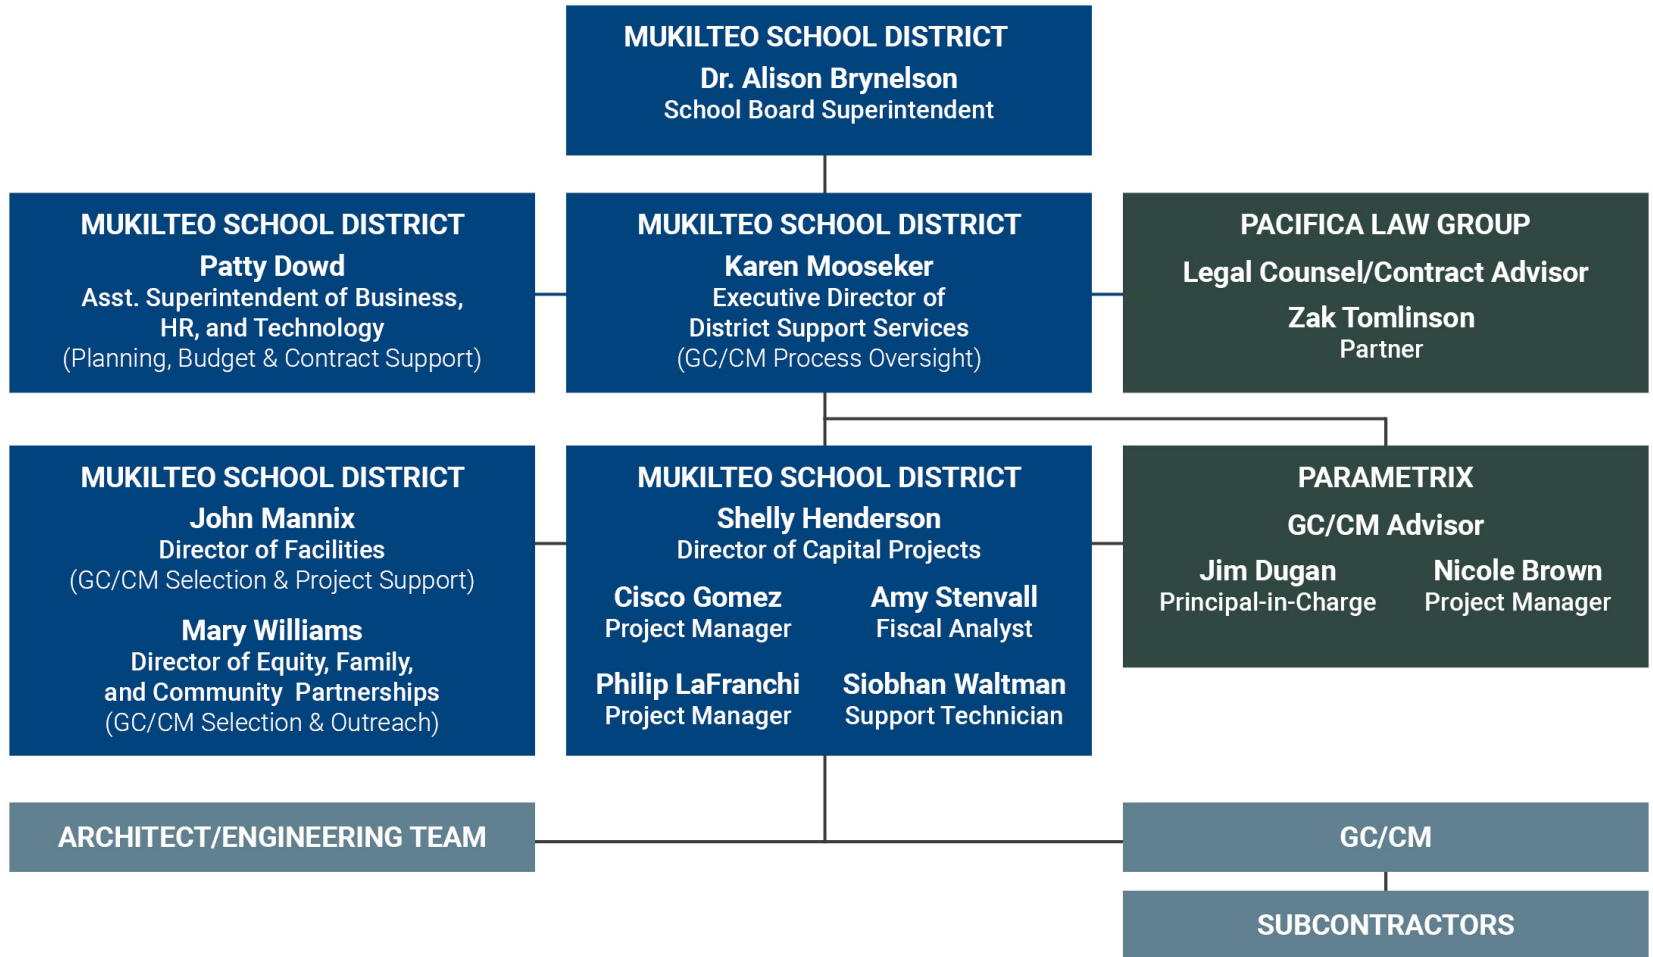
MUKILTEO SCHOOL DISTRICT
Dr. Alison Brynelson
School Board Superintendent

MUKILTEO SCHOOL DISTRICT
Patty Dowd
Asst. Superintendent of Business, HR, and Technology
(Planning, Budget & Contract Support)

MUKILTEO SCHOOL DISTRICT
Karen Mooseker
Executive Director of District Support Services
(GC/CM Process Oversight)

PACIFICA LAW GROUP
Legal Counsel/Contract Advisor
Zak Tomlinson
Partner

MUKILTEO SCHOOL DISTRICT
John Mannix
Director of Facilities
(GC/CM Selection & Project Support)
Mary Williams
Director of Equity, Family, and Community Partnerships
(GC/CM Selection & Outreach)

MUKILTEO SCHOOL DISTRICT
Shelly Henderson
Director of Capital Projects
Cisco Gomez
Project Manager
Amy Stenvall
Fiscal Analyst
Philip LaFranchi
Project Manager
Siobhan Waltman
Support Technician

PARAMETRIX
GC/CM Advisor
Jim Dugan
Principal-in-Charge
Nicole Brown
Project Manager

ARCHITECT/ENGINEERING TEAM

GC/CM

SUBCONTRACTORS